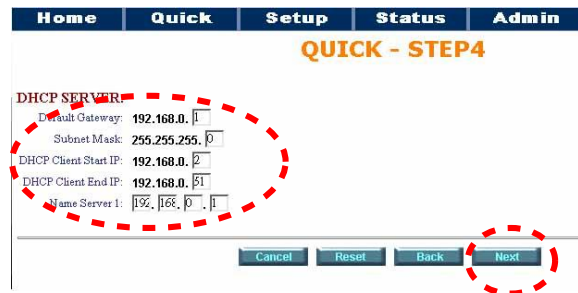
Home Quick Setup Status Admin

QUICK - STEP4

DHCP SERVER:

Default Gateway: 192.168.0. 1

Subnet Mask: 255.255.255. 0

DHCP Client Start IP: 192.168.0. 2

DHCP Client End IP: 192.168.0. 51

Name Server 1: 192 . 168 . 0 . 1

Cancel Reset Back Next